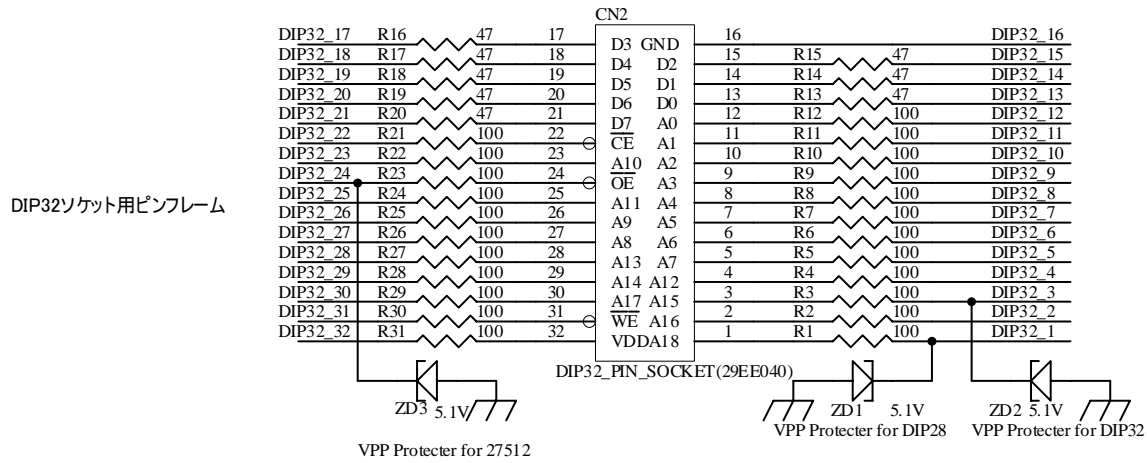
DIP32ソケット用ピンフレーム

CN2

| | | | | | | | | |
|---|---|---|---|---|---|---|---|---|
| DIP32_17 | R16 | 47 | 17 | D3 GND | 16 | | | DIP32_16 |
| DIP32_18 | R17 | 47 | 18 | D4 D2 | 15 | R15 | 47 | DIP32_15 |
| DIP32_19 | R18 | 47 | 19 | D5 D1 | 14 | R14 | 47 | DIP32_14 |
| DIP32_20 | R19 | 47 | 20 | D6 D0 | 13 | R13 | 47 | DIP32_13 |
| DIP32_21 | R20 | 47 | 21 | D7 A0 | 12 | R12 | 100 | DIP32_12 |
| DIP32_22 | R21 | 100 | 22 | $\overline{CE}$ A1 | 11 | R11 | 100 | DIP32_11 |
| DIP32_23 | R22 | 100 | 23 | A10 A2 | 10 | R10 | 100 | DIP32_10 |
| DIP32_24 | R23 | 100 | 24 | $\overline{OE}$ A3 | 9 | R9 | 100 | DIP32_9 |
| DIP32_25 | R24 | 100 | 25 | A11 A4 | 8 | R8 | 100 | DIP32_8 |
| DIP32_26 | R25 | 100 | 26 | A9 A5 | 7 | R7 | 100 | DIP32_7 |
| DIP32_27 | R26 | 100 | 27 | A8 A6 | 6 | R6 | 100 | DIP32_6 |
| DIP32_28 | R27 | 100 | 28 | A13 A7 | 5 | R5 | 100 | DIP32_5 |
| DIP32_29 | R28 | 100 | 29 | A14 A12 | 4 | R4 | 100 | DIP32_4 |
| DIP32_30 | R29 | 100 | 30 | A17 A15 | 3 | R3 | 100 | DIP32_3 |
| DIP32_31 | R30 | 100 | 31 | $\overline{WE}$ A16 | 2 | R2 | 100 | DIP32_2 |
| DIP32_32 | R31 | 100 | 32 | VDDA18 | 1 | R1 | 100 | DIP32_1 |

DIP32_PIN_SOCKET(29EE040)

ZD3 5.1V
VPP Protecter for 27512

ZD1 5.1V
VPP Protecter for DIP28

ZD2 5.1V
VPP Protecter for DIP32